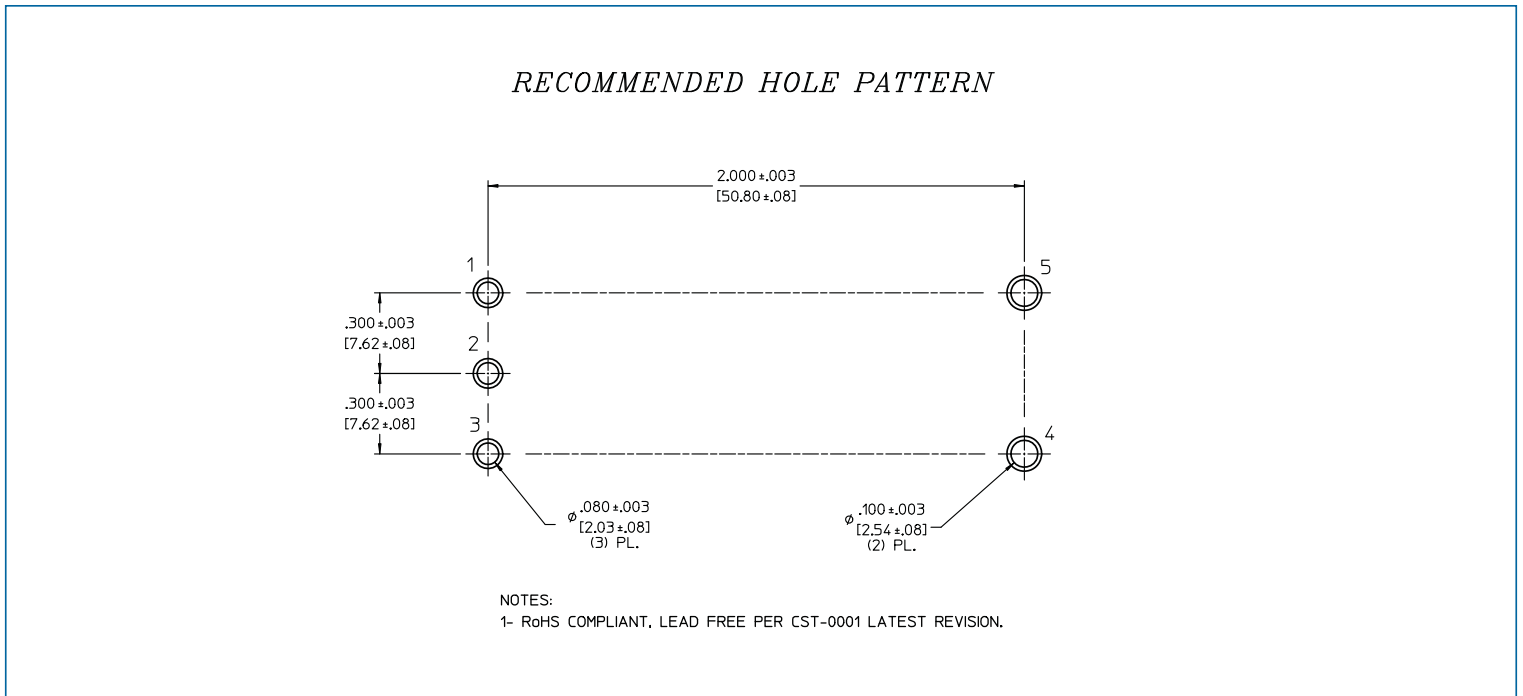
RECOMMENDED HOLE PATTERN

2.000 $\pm$.003
[50.80 $\pm$.08]

1

5

.300 $\pm$.003
[7.62 $\pm$.08]

2

.300 $\pm$.003
[7.62 $\pm$.08]

3

4

$\phi$ .080 $\pm$.003
[2.03 $\pm$.08]
(3) PL.

$\phi$ .100 $\pm$.003
[2.54 $\pm$.08]
(2) PL.

NOTES:
1- RoHS COMPLIANT. LEAD FREE PER CST-0001 LATEST REVISION.